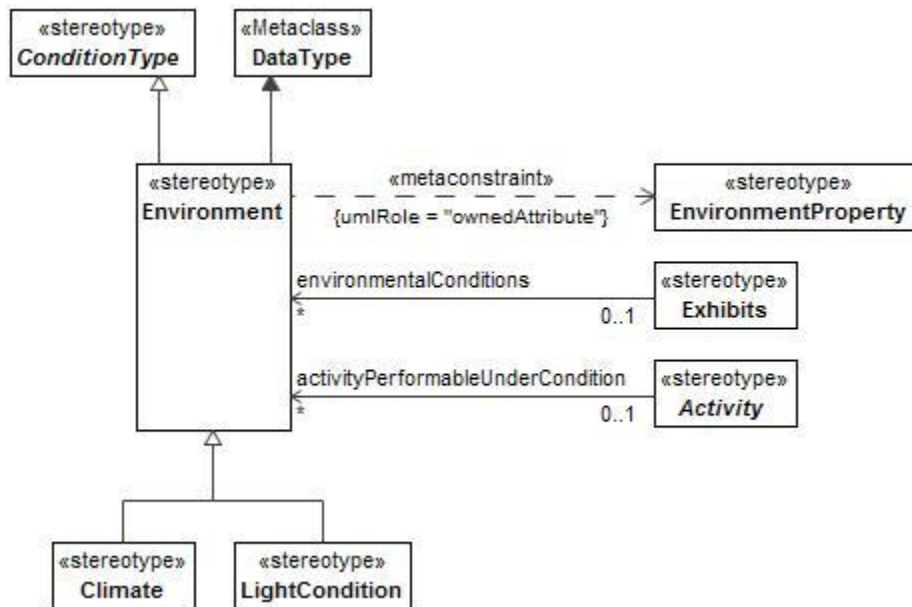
«stereotype»
ConditionType

«Metaclass»
DataType

«stereotype»
Environment

«metaconstraint»
{umlRole = "ownedAttribute"}

«stereotype»
EnvironmentProperty

environmentalConditions
*
0..1

«stereotype»
Exhibits

activityPerformableUnderCondition
*
0..1

«stereotype»
Activity

«stereotype»
Climate

«stereotype»
LightCondition